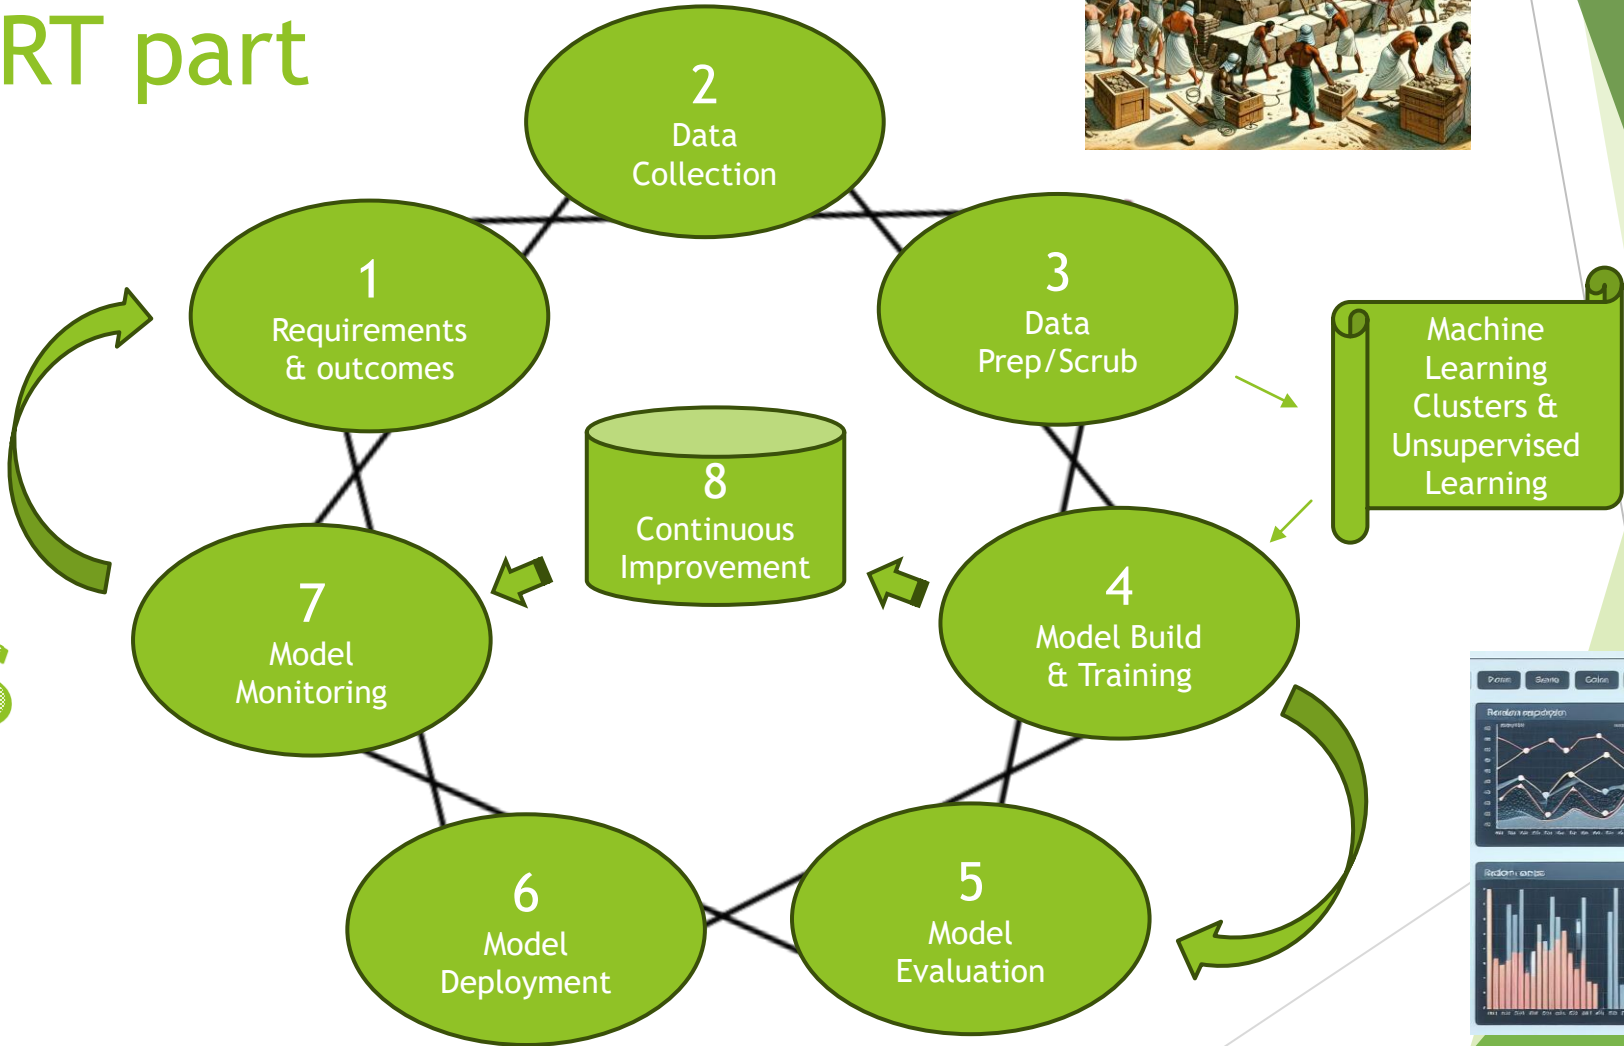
RT part

2
Data Collection

1
Requirements & outcomes

3
Data Prep/Scrub

Machine Learning Clusters & Unsupervised Learning

8
Continuous Improvement

7
Model Monitoring

4
Model Build & Training

6
Model Deployment

5
Model Evaluation